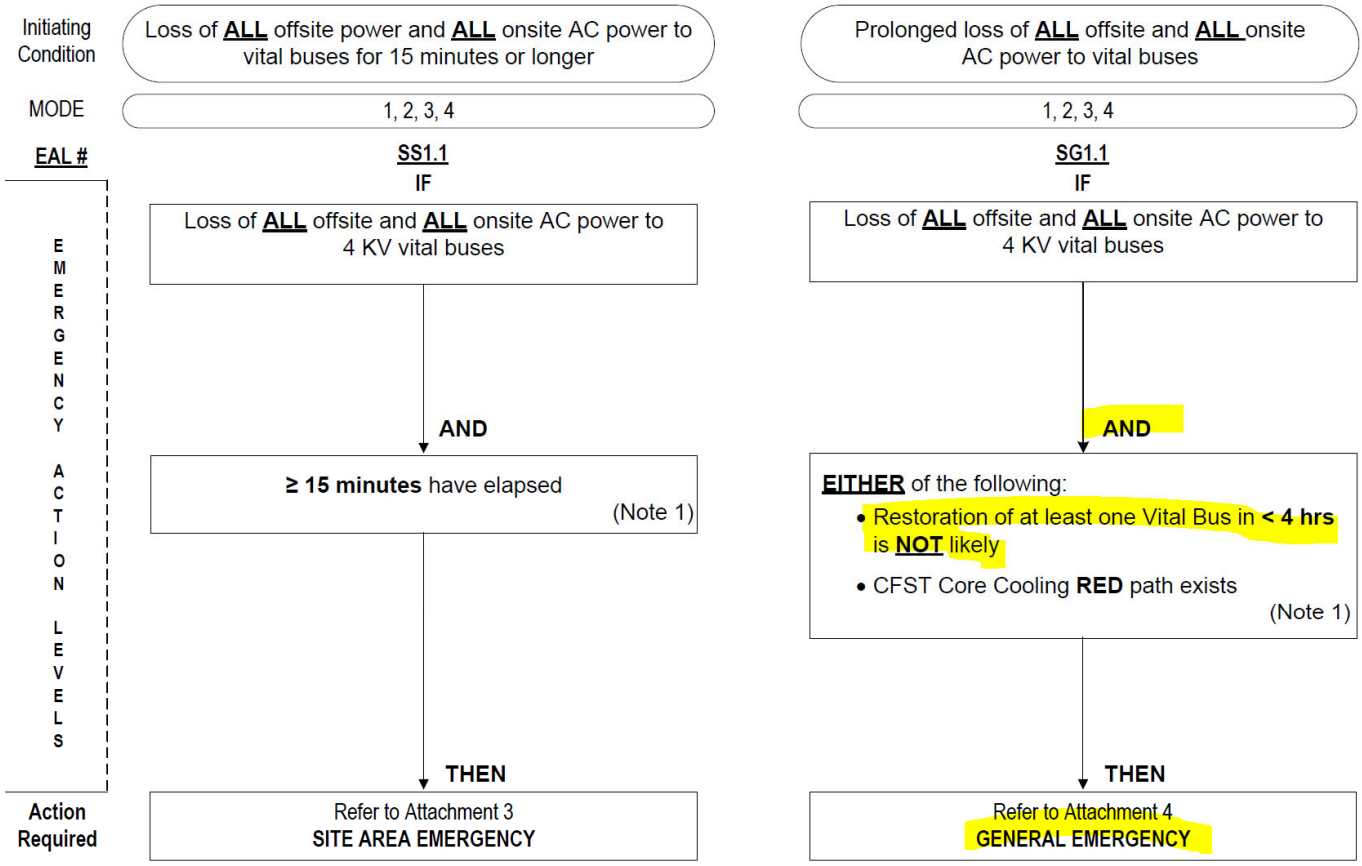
Initiating Condition

Loss of ALL offsite power and ALL onsite AC power to vital buses for 15 minutes or longer

Prolonged loss of ALL offsite and ALL onsite AC power to vital buses

MODE

1, 2, 3, 4

1, 2, 3, 4

EAL #

SS1.1

SG1.1

IF

IF

EMERGENCY ACTION LEVELS

Loss of ALL offsite and ALL onsite AC power to 4 KV vital buses

Loss of ALL offsite and ALL onsite AC power to 4 KV vital buses

AND

AND

≥ 15 minutes have elapsed (Note 1)

EITHER of the following:
• Restoration of at least one Vital Bus in < 4 hrs is NOT likely
• CFST Core Cooling RED path exists (Note 1)

THEN

THEN

Action Required

Refer to Attachment 3
SITE AREA EMERGENCY

Refer to Attachment 4
GENERAL EMERGENCY